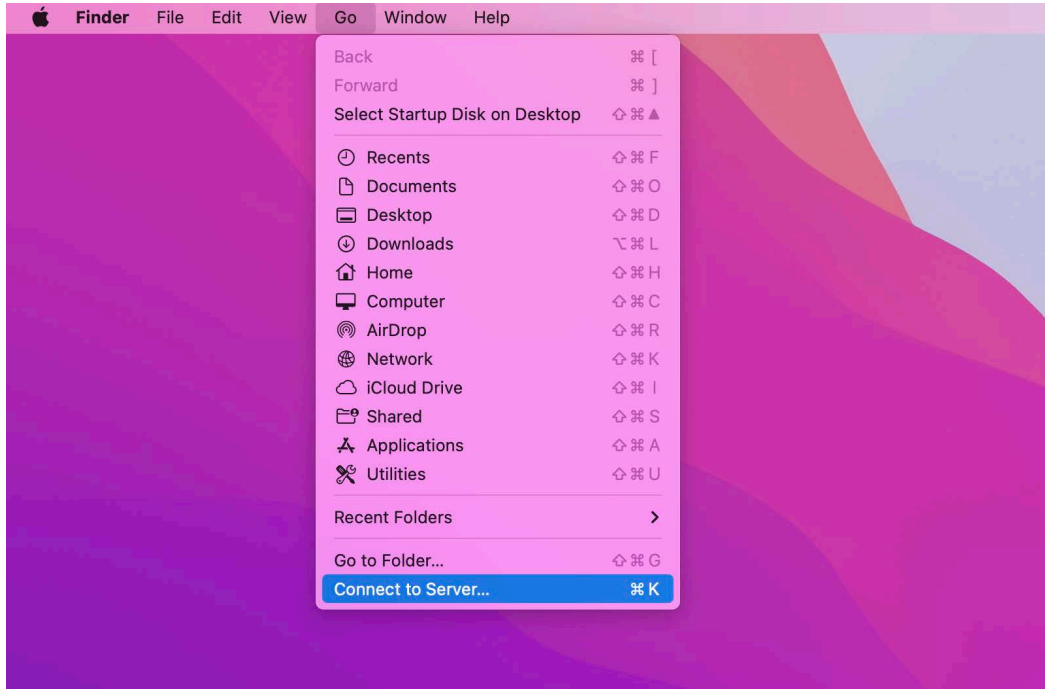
Finder File Edit View Go Window Help

Back ⌘ [
Forward ⌘ ]
Select Startup Disk on Desktop ⇧⌘▲

Recents ⇧⌘F
Documents ⇧⌘O
Desktop ⇧⌘D
Downloads ⌥⌘L
Home ⇧⌘H
Computer ⇧⌘C
AirDrop ⇧⌘R
Network ⇧⌘K
iCloud Drive ⇧⌘I
Shared ⇧⌘S
Applications ⇧⌘A
Utilities ⇧⌘U

Recent Folders >

Go to Folder... ⇧⌘G
Connect to Server... ⌘K